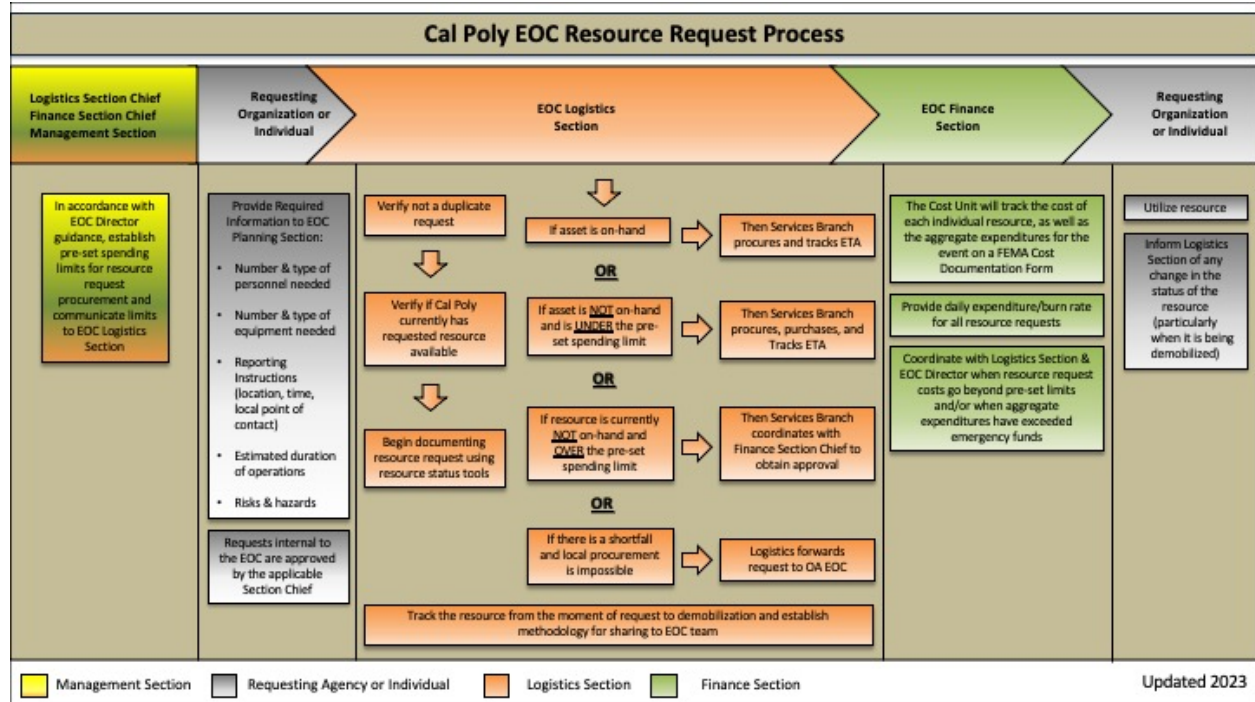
Cal Poly EOC Resource Request Process

Logistics Section Chief
Finance Section Chief
Management Section

Requesting Organization or Individual

EOC Logistics Section

EOC Finance Section

Requesting Organization or Individual

In accordance with EOC Director guidance, establish pre-set spending limits for resource request procurement and communicate limits to EOC Logistics Section

Provide Required Information to EOC Planning Section:

• Number & type of personnel needed
• Number & type of equipment needed
• Reporting Instructions (location, time, local point of contact)
• Estimated duration of operations
• Risks & hazards

Requests internal to the EOC are approved by the applicable Section Chief

Verify not a duplicate request

Verify if Cal Poly currently has requested resource available

Begin documenting resource request using resource status tools

If asset is on-hand

Then Services Branch procures and tracks ETA

OR

If asset is NOT on-hand and is UNDER the pre-set spending limit

Then Services Branch procures, purchases, and Tracks ETA

OR

If resource is currently NOT on-hand and OVER the pre-set spending limit

Then Services Branch coordinates with Finance Section Chief to obtain approval

OR

If there is a shortfall and local procurement is impossible

Logistics forwards request to OA EOC

Track the resource from the moment of request to demobilization and establish methodology for sharing to EOC team

The Cost Unit will track the cost of each individual resource, as well as the aggregate expenditures for the event on a FEMA Cost Documentation Form

Provide daily expenditure/burn rate for all resource requests

Coordinate with Logistics Section & EOC Director when resource request costs go beyond pre-set limits and/or when aggregate expenditures have exceeded emergency funds

Utilize resource

Inform Logistics Section of any change in the status of the resource (particularly when it is being demobilized)

Management Section
Requesting Agency or Individual
Logistics Section
Finance Section

Updated 2023